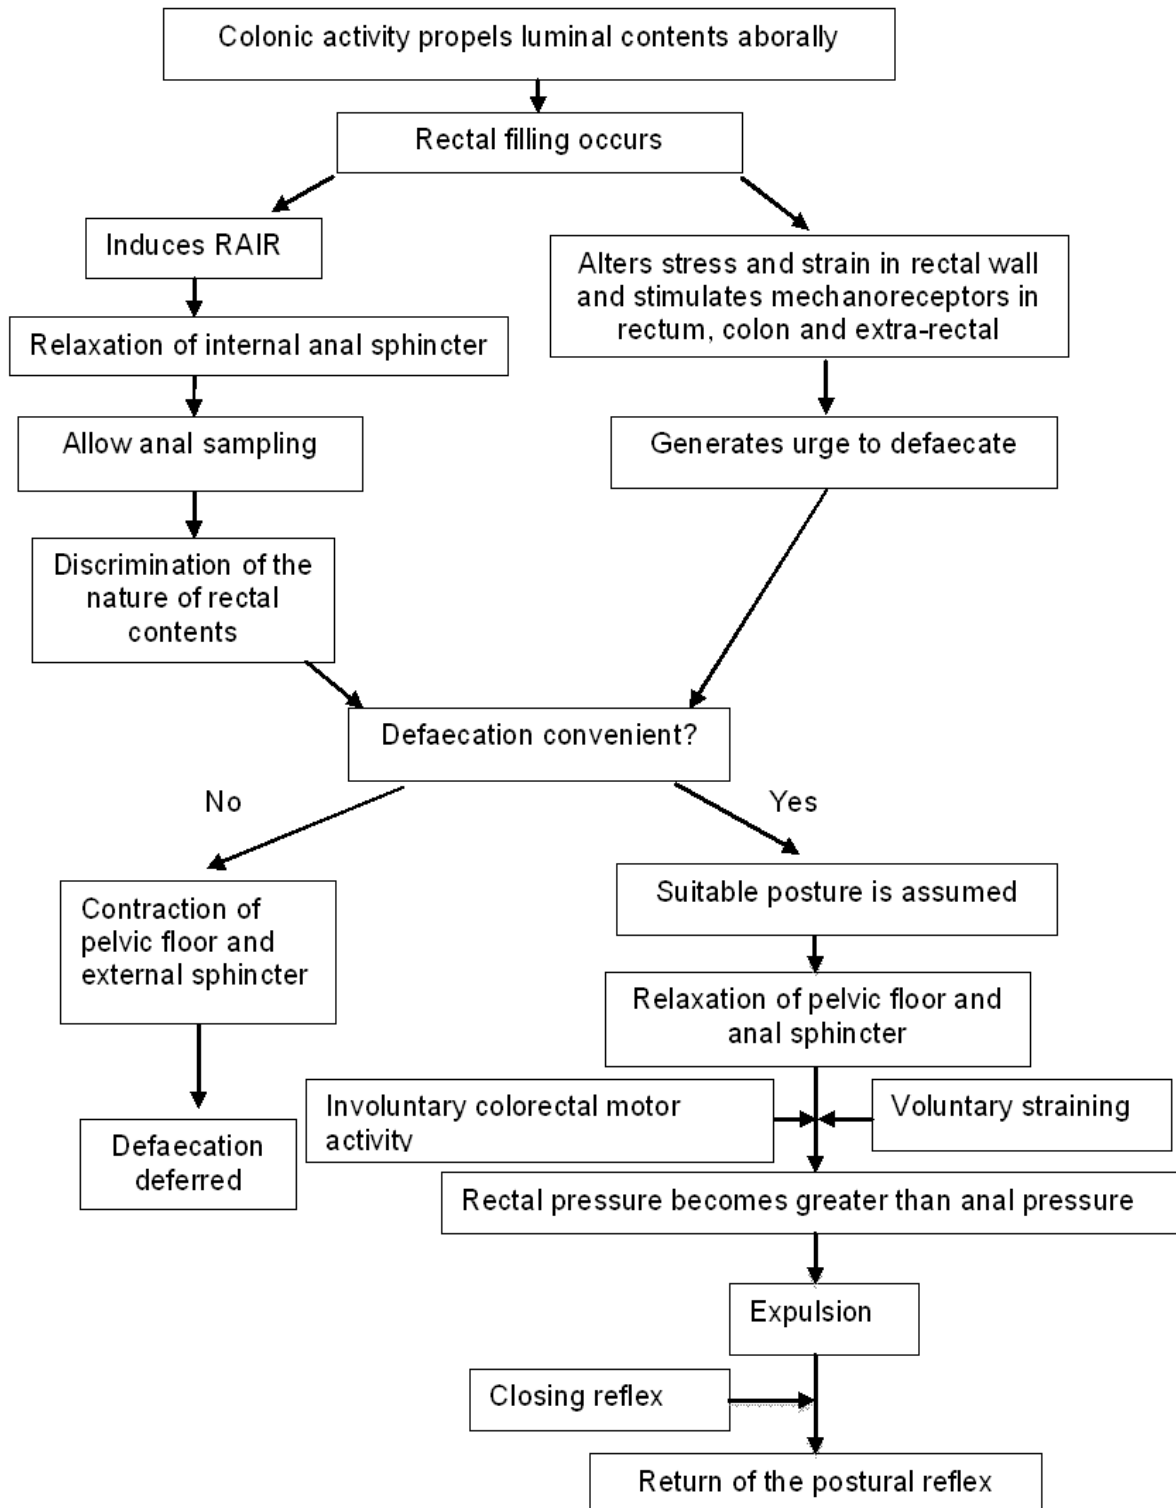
Colonic activity propels luminal contents aborally

Rectal filling occurs

Induces RAIR

Relaxation of internal anal sphincter

Allow anal sampling

Discrimination of the nature of rectal contents

Alters stress and strain in rectal wall and stimulates mechanoreceptors in rectum, colon and extra-rectal

Generates urge to defaecate

Defaecation convenient?

No

Yes

Contraction of pelvic floor and external sphincter

Defaecation deferred

Suitable posture is assumed

Relaxation of pelvic floor and anal sphincter

Involuntary colorectal motor activity

Voluntary straining

Rectal pressure becomes greater than anal pressure

Expulsion

Closing reflex

Return of the postural reflex